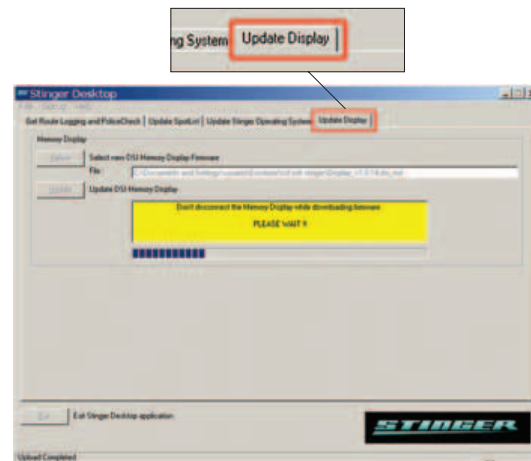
ng System | Update Display |

Stinger Desktop

File Sign up Help

Get Route Logging and PoliceCheck | Update SpotLnt | Update Stinger Operating System | Update Display

Memory Display

Select Select new DSI Memory Display Firmware

File C:\Documents and Settings\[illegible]

Update Update DSI Memory Display

Don't disconnect the Memory Display while downloading firmware

PLEASE WAIT !!

Exit Exit Stinger Desktop application

STINGER

Upload Completed